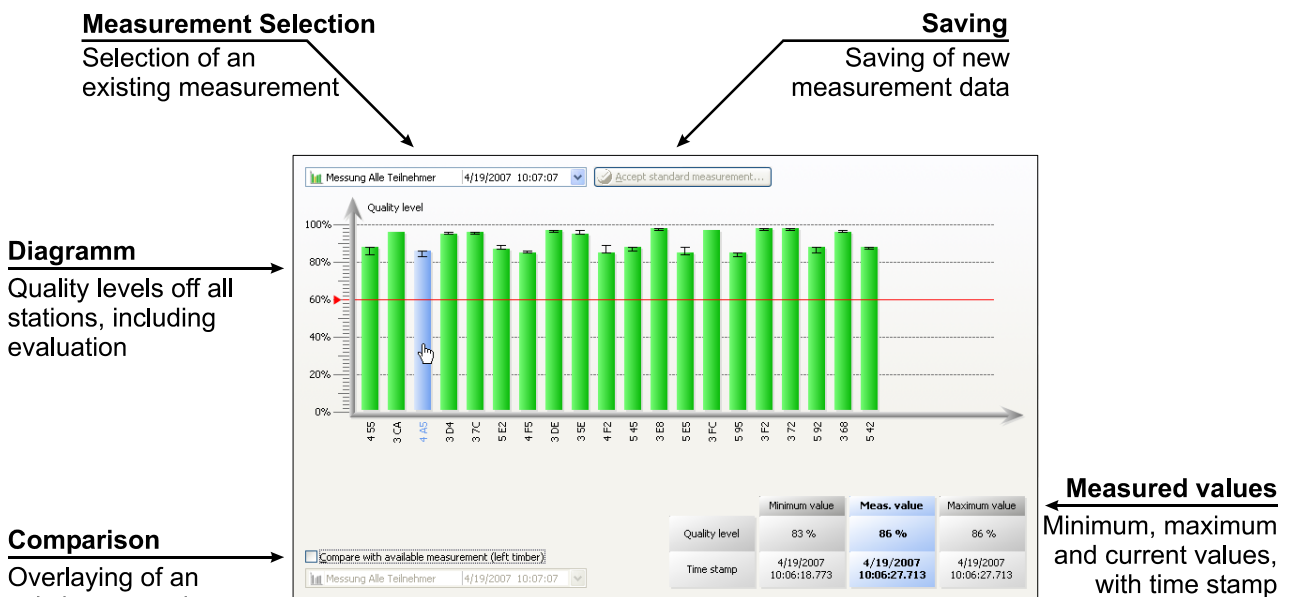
**Measurement Selection**
Selection of an existing measurement

**Saving**
Saving of new measurement data

Messung Alle Teilnehmer 4/19/2007 10:07:07

Accept standard measurement...

Quality level

100%
80%
60%
40%
20%
0%

4 55, 3 CA, 4 A5, 3 D4, 3 7C, 5 E2, 4 F5, 3 DE, 3 5E, 4 F2, 5 45, 3 E8, 5 E5, 3 FC, 5 95, 3 F2, 3 72, 5 92, 3 68, 5 42

**Diagramm**
Quality levels off all stations, including evaluation

**Measured values**
Minimum, maximum and current values, with time stamp

| | Minimum value | Meas. value | Maximum value |
|---|---|---|---|
| Quality level | 83 % | 86 % | 86 % |
| Time stamp | 4/19/2007 10:06:18.773 | 4/19/2007 10:06:27.713 | 4/19/2007 10:06:27.713 |

**Comparison**
Overlaying of an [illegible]

Compare with available measurement (left timber)

Messung Alle Teilnehmer 4/19/2007 10:07:07